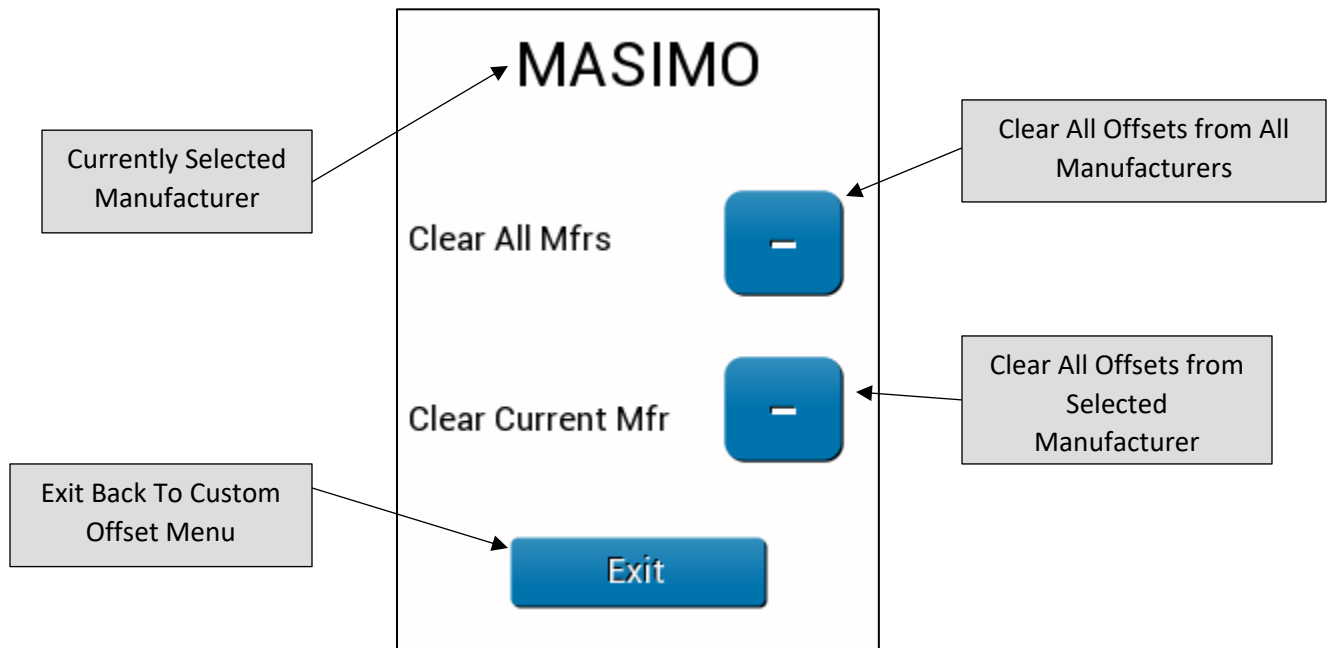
MASIMO

Currently Selected Manufacturer

Clear All Offsets from All Manufacturers

Clear All Mfrs

–

Clear All Offsets from Selected Manufacturer

Clear Current Mfr

–

Exit Back To Custom Offset Menu

Exit